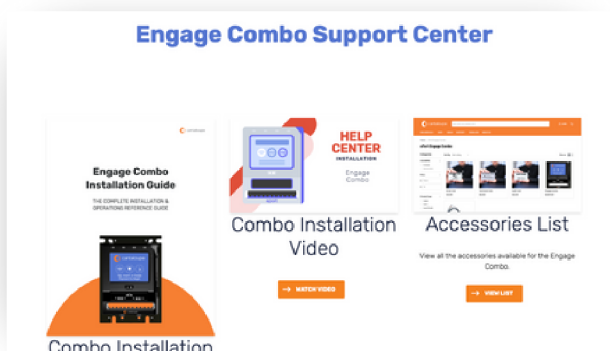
Engage Combo Support Center

Engage Combo Installation Guide

THE COMPLETE INSTALLATION & OPERATIONS REFERENCE GUIDE

Combo Installation

HELP CENTER

INSTALLATION

Engage Combo

Combo Installation Video

→ WATCH VIDEO

Accessories List

View all the accessories available for the Engage Combo.

→ VIEW LIST